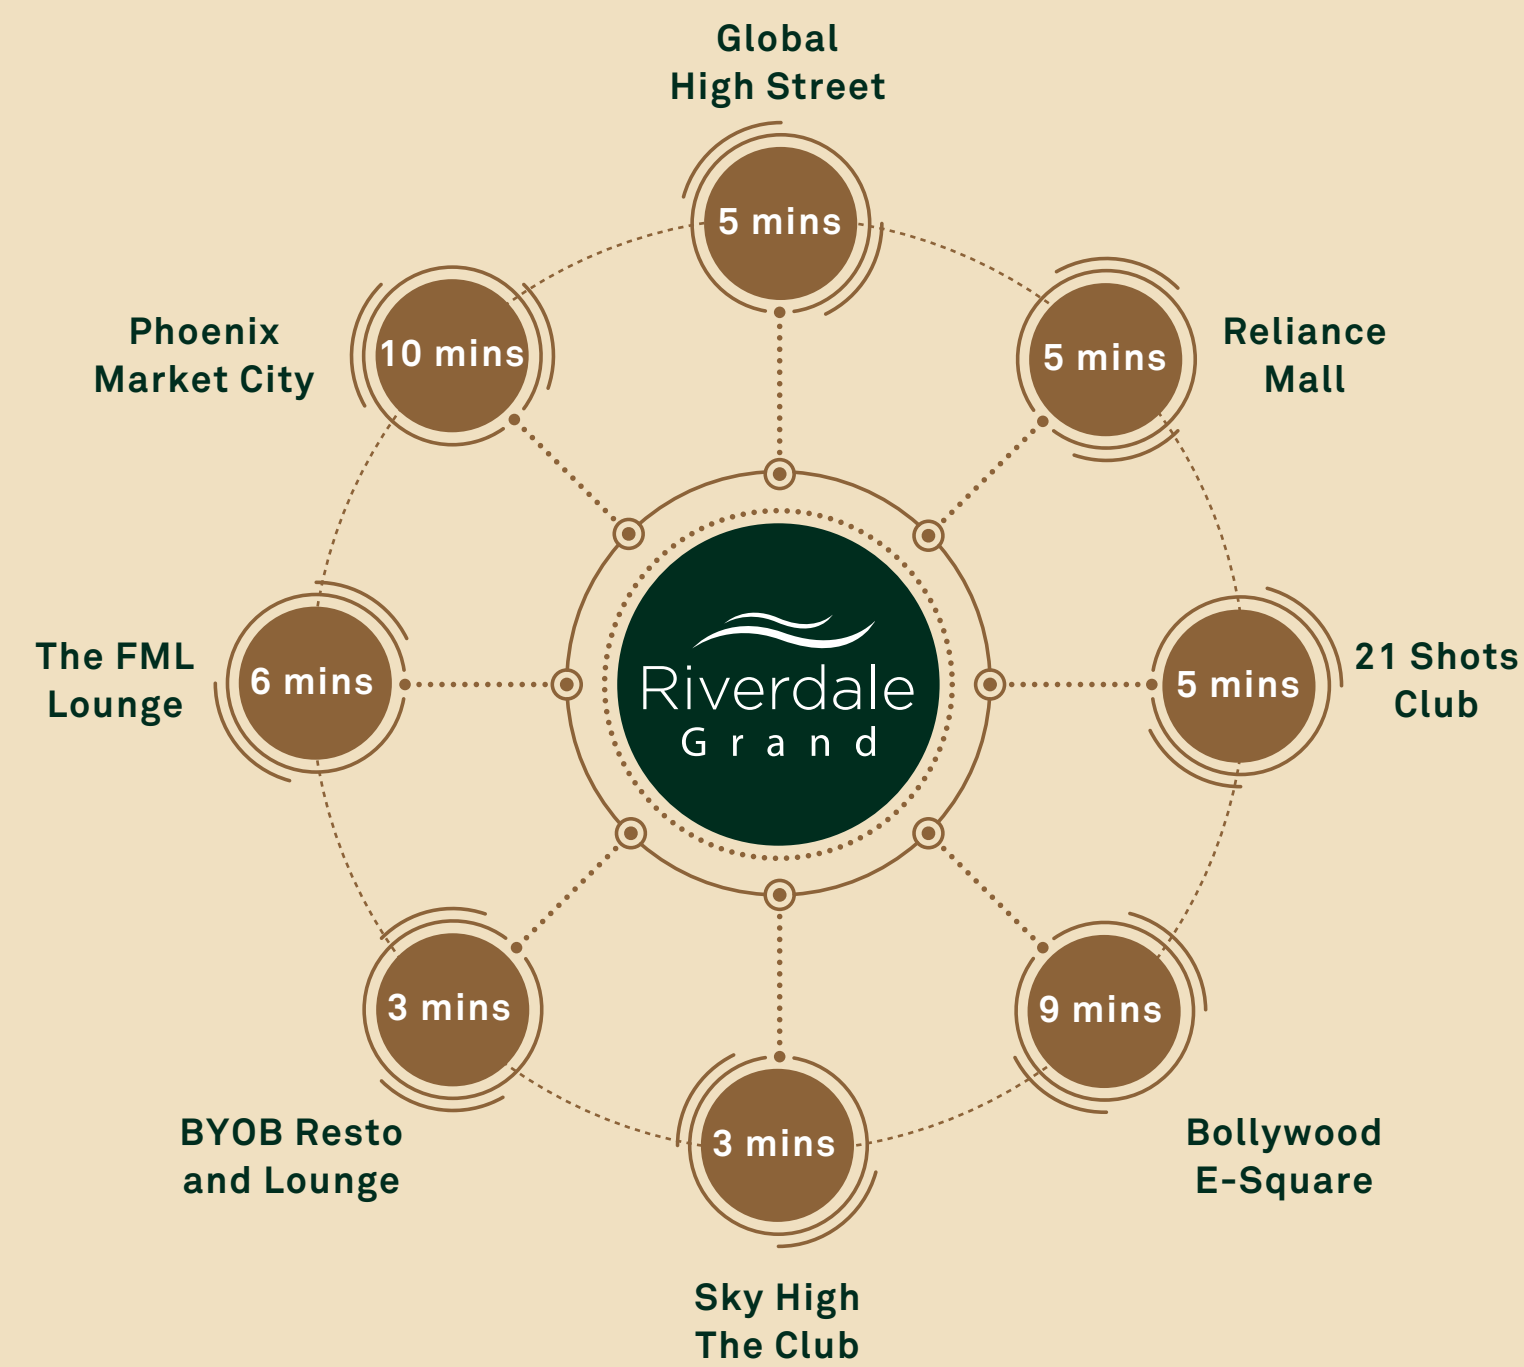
Global High Street
5 mins

Phoenix Market City
10 mins

Reliance Mall
5 mins

The FML Lounge
6 mins

Riverdale
Grand

21 Shots Club
5 mins

BYOB Resto and Lounge
3 mins

Bollywood E-Square
9 mins

3 mins
Sky High The Club